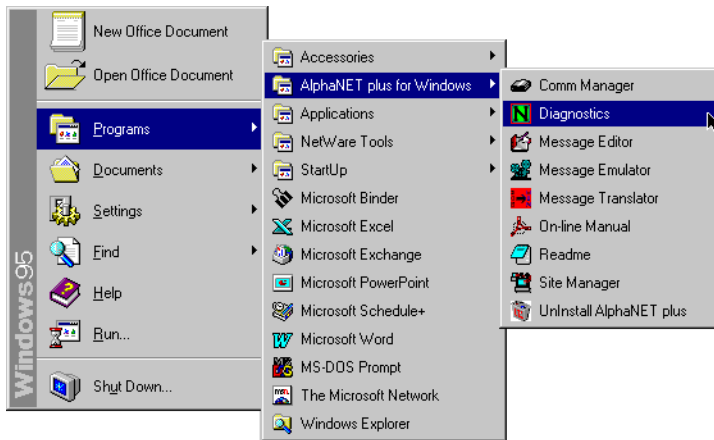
Windows95

New Office Document
Open Office Document
Programs
Documents
Settings
Find
Help
Run...
Shut Down...

Accessories
AlphaNET plus for Windows
Applications
NetWare Tools
StartUp
Microsoft Binder
Microsoft Excel
Microsoft Exchange
Microsoft PowerPoint
Microsoft Schedule+
Microsoft Word
MS-DOS Prompt
The Microsoft Network
Windows Explorer

Comm Manager
Diagnostics
Message Editor
Message Emulator
Message Translator
On-line Manual
Readme
Site Manager
UnInstall AlphaNET plus